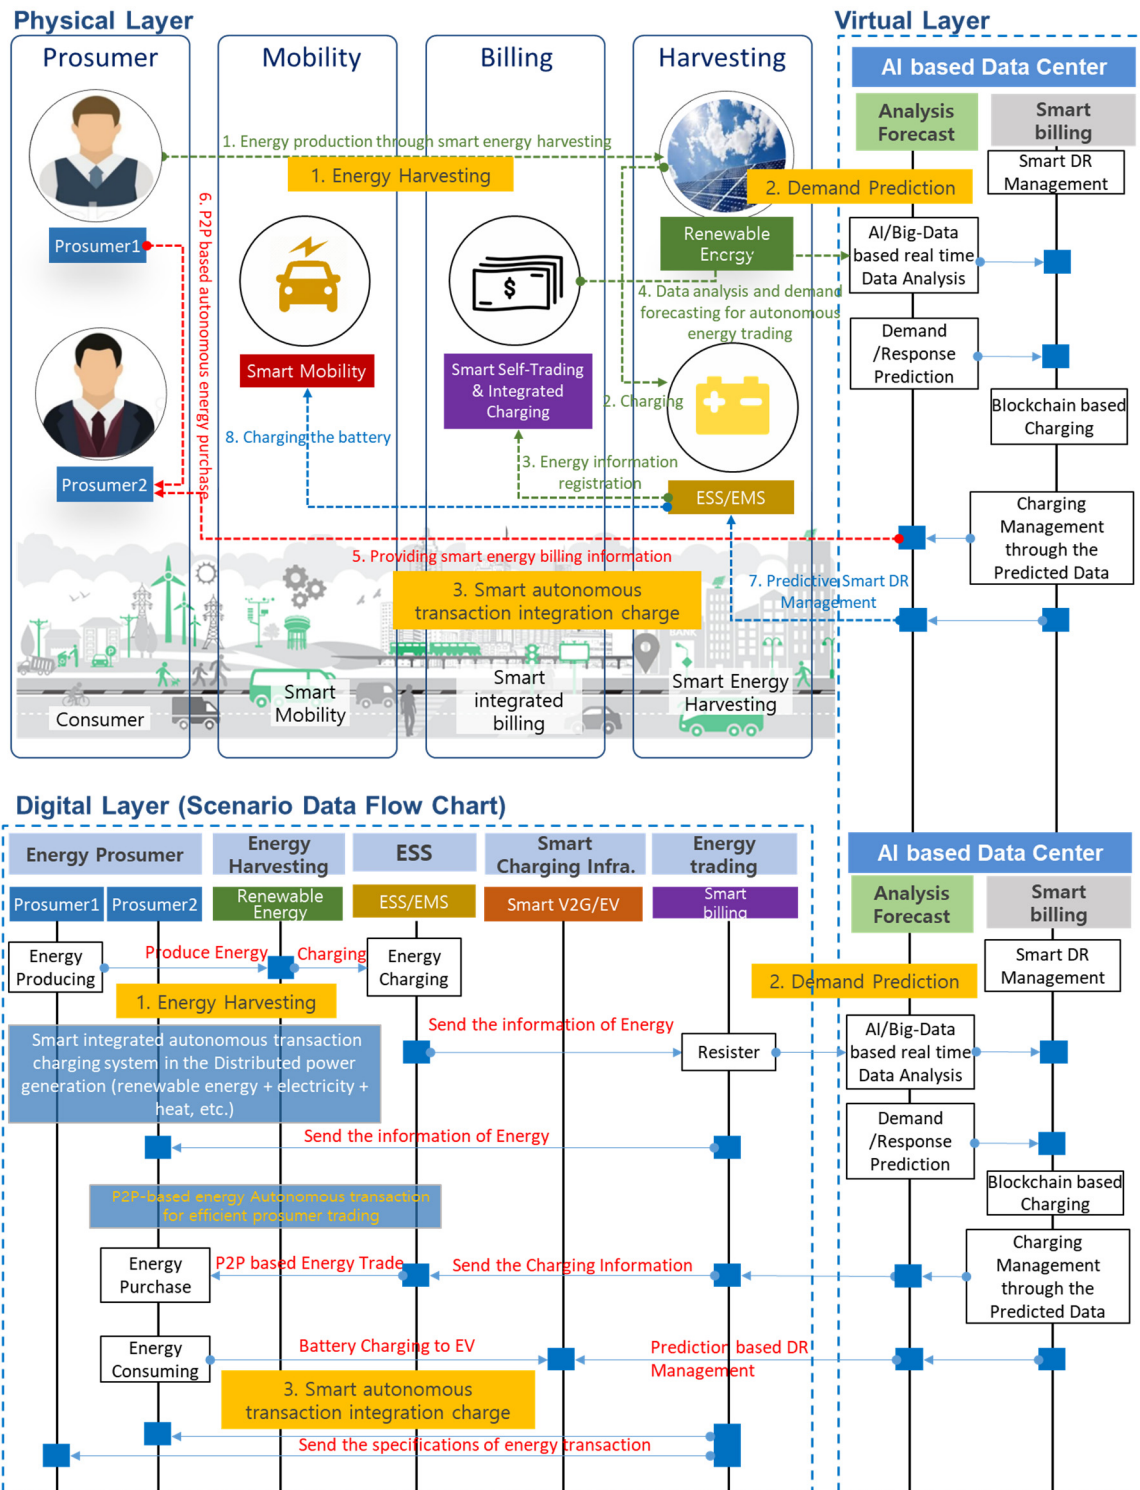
Physical Layer

Prosumer

Mobility

Billing

Harvesting

Virtual Layer

AI based Data Center

Analysis Forecast

Smart billing

Smart DR Management

1. Energy production through smart energy harvesting

1. Energy Harvesting

2. Demand Prediction

Prosumer1

6. P2P based autonomous energy purchase

Renewable Energy

AI/Big-Data based real time Data Analysis

4. Data analysis and demand forecasting for autonomous energy trading

Demand /Response Prediction

Smart Mobility

Smart Self-Trading & Integrated Charging

2. Charging

Blockchain based Charging

8. Charging the battery

3. Energy information registration

Prosumer2

ESS/EMS

Charging Management through the Predicted Data

5. Providing smart energy billing information

3. Smart autonomous transaction integration charge

7. Predictive Smart DR Management

Consumer

Smart Mobility

Smart integrated billing

Smart Energy Harvesting

Digital Layer (Scenario Data Flow Chart)

Energy Prosumer

Energy Harvesting

ESS

Smart Charging Infra.

Energy trading

AI based Data Center

Analysis Forecast

Smart billing

Prosumer1

Prosumer2

Renewable Energy

ESS/EMS

Smart V2G/EV

Smart billing

Smart DR Management

Energy Producing

Produce Energy

Charging

Energy Charging

2. Demand Prediction

1. Energy Harvesting

Send the information of Energy

Smart integrated autonomous transaction charging system in the Distributed power generation (renewable energy + electricity + heat, etc.)

Resister

AI/Big-Data based real time Data Analysis

Demand /Response Prediction

Send the information of Energy

Blockchain based Charging

P2P-based energy Autonomous transaction for efficient prosumer trading

Charging Management through the Predicted Data

Energy Purchase

P2P based Energy Trade

Send the Charging Information

Energy Consuming

Battery Charging to EV

Prediction based DR Management

3. Smart autonomous transaction integration charge

Send the specifications of energy transaction